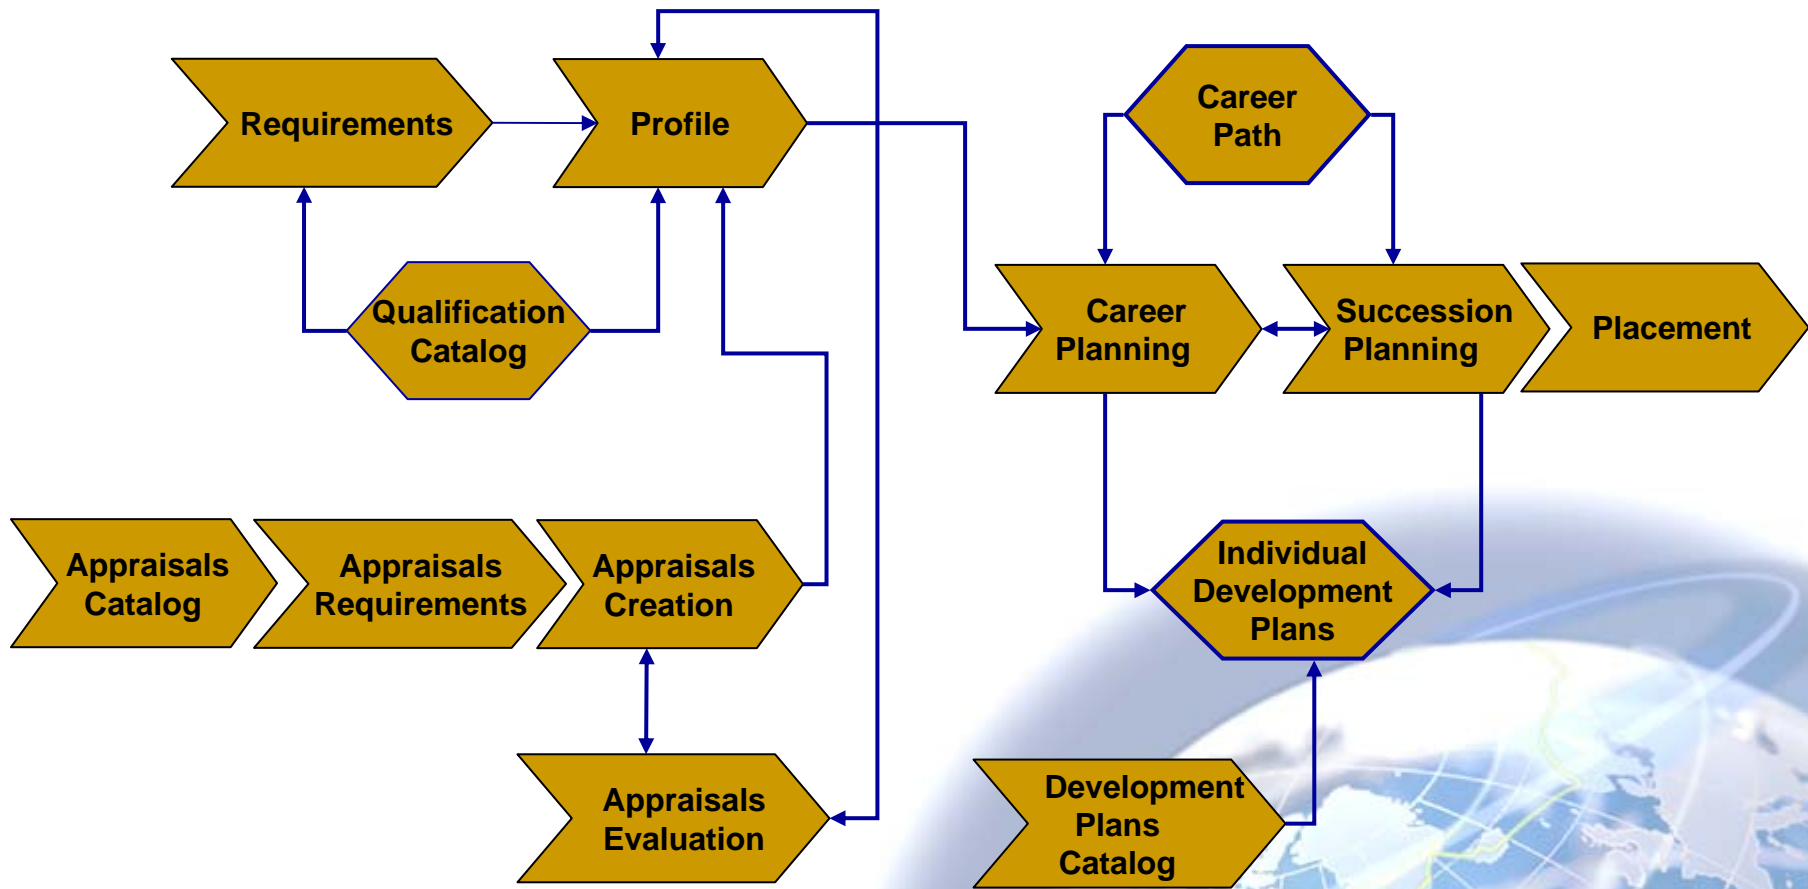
Requirements

Profile

Career Path

Qualification Catalog

Career Planning

Succession Planning

Placement

Appraisals Catalog

Appraisals Requirements

Appraisals Creation

Individual Development Plans

Appraisals Evaluation

Development Plans Catalog